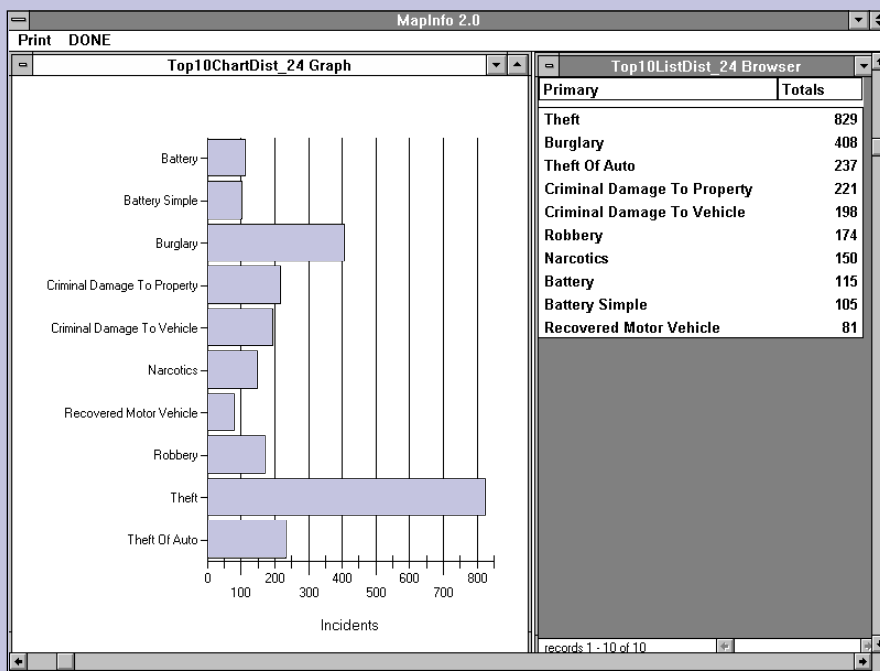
MapInfo 2.0

Print DONE

Top10ChartDist_24 Graph

Battery
Battery Simple
Burglary
Criminal Damage To Property
Criminal Damage To Vehicle
Narcotics
Recovered Motor Vehicle
Robbery
Theft
Theft Of Auto

0 100 200 300 400 500 600 700 800

Incidents

Top10ListDist_24 Browser

| Primary | Totals |
|---|---|
| Theft | 829 |
| Burglary | 408 |
| Theft Of Auto | 237 |
| Criminal Damage To Property | 221 |
| Criminal Damage To Vehicle | 198 |
| Robbery | 174 |
| Narcotics | 150 |
| Battery | 115 |
| Battery Simple | 105 |
| Recovered Motor Vehicle | 81 |

records 1 - 10 of 10